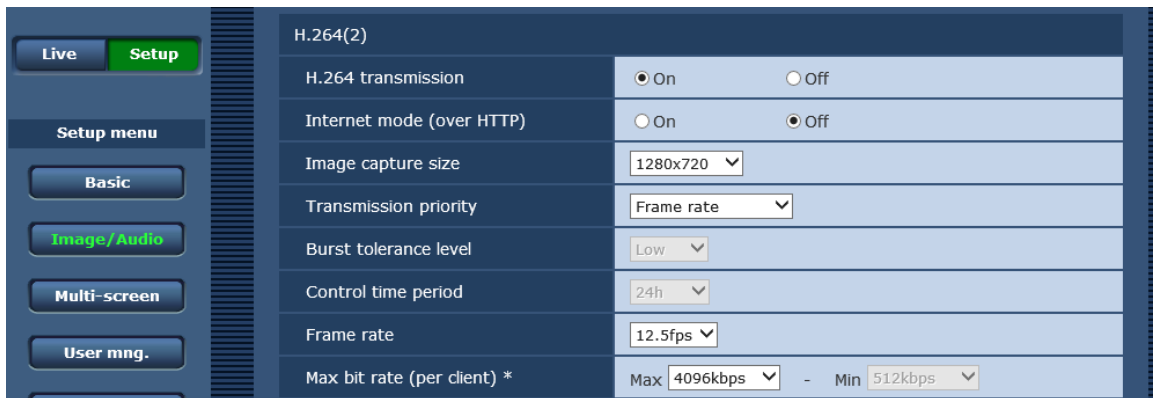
Live Setup

Setup menu

Basic

Image/Audio

Multi-screen

User mng.

H.264(2)

| | |
|---|---|
| H.264 transmission | On Off |
| Internet mode (over HTTP) | On Off |
| Image capture size | 1280x720 |
| Transmission priority | Frame rate |
| Burst tolerance level | Low |
| Control time period | 24h |
| Frame rate | 12.5fps |
| Max bit rate (per client) * | Max 4096kbps - Min 512kbps |